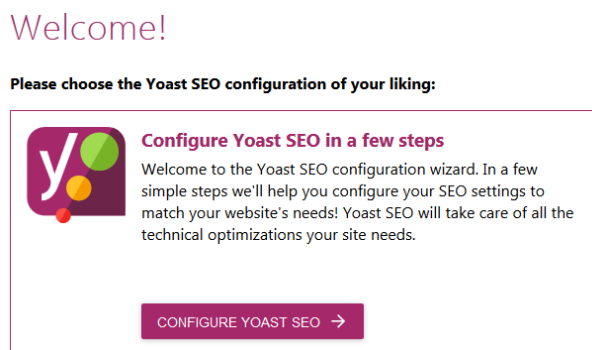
Welcome!

Please choose the Yoast SEO configuration of your liking:

y

Configure Yoast SEO in a few steps

Welcome to the Yoast SEO configuration wizard. In a few simple steps we'll help you configure your SEO settings to match your website's needs! Yoast SEO will take care of all the technical optimizations your site needs.

CONFIGURE YOAST SEO →